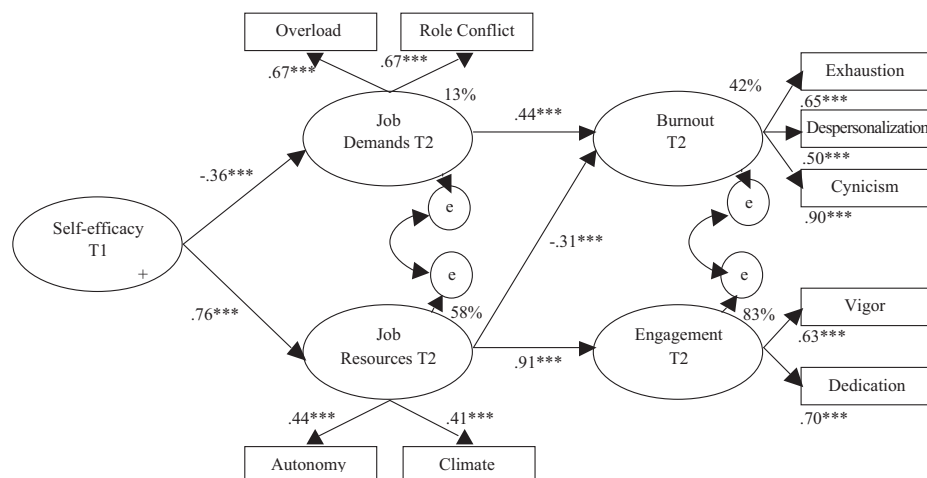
Overload

Role Conflict

.67***

.67***

13%

Job Demands T2

.44***

Burnout T2

42%

Exhaustion

.65***

Despersonalization

.50***

Cynicism

.90***

-.36***

e

e

Self-efficacy T1

+

-.31***

e

e

.76***

58%

83%

Job Resources T2

.91***

Engagement T2

Vigor

.63***

Dedication

.70***

.44***

.41***

Autonomy

Climate